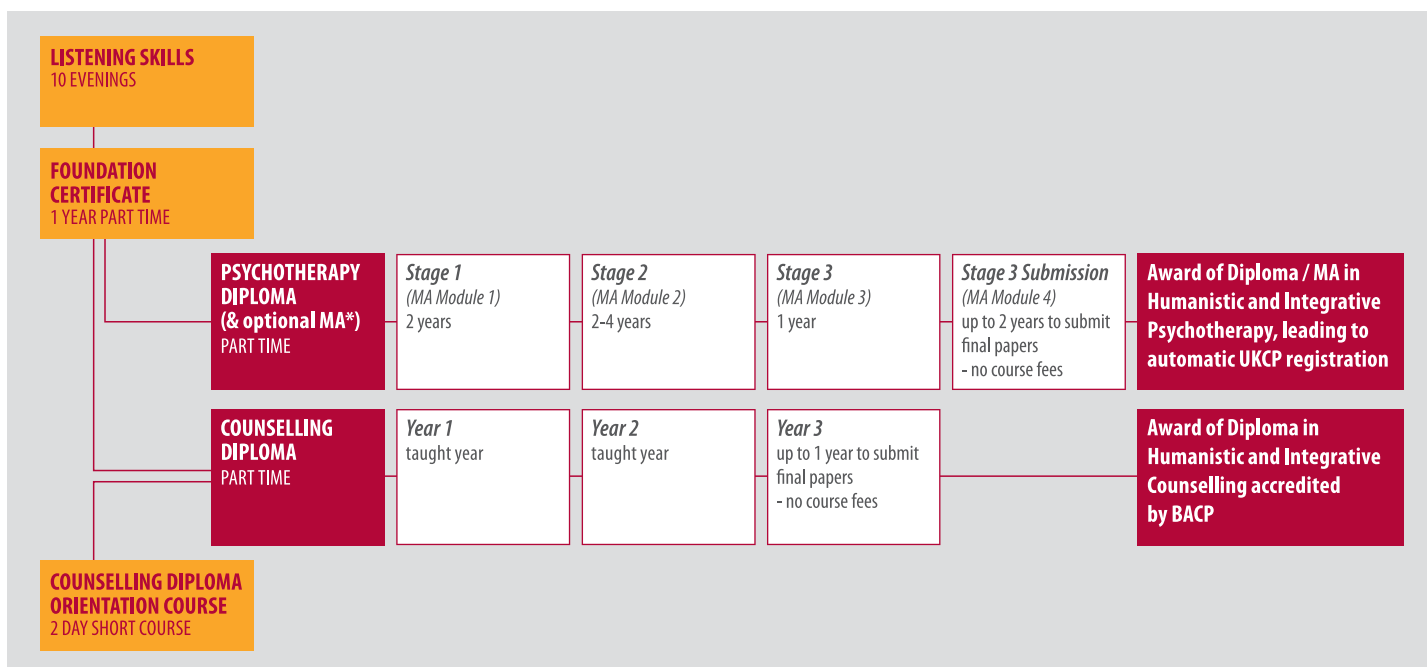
LISTENING SKILLS
10 EVENINGS

FOUNDATION CERTIFICATE
1 YEAR PART TIME

PSYCHOTHERAPY DIPLOMA (& optional MA*)
PART TIME

Stage 1
(MA Module 1)
2 years

Stage 2
(MA Module 2)
2-4 years

Stage 3
(MA Module 3)
1 year

Stage 3 Submission
(MA Module 4)
up to 2 years to submit final papers
- no course fees

Award of Diploma / MA in Humanistic and Integrative Psychotherapy, leading to automatic UKCP registration

COUNSELLING DIPLOMA
PART TIME

Year 1
taught year

Year 2
taught year

Year 3
up to 1 year to submit final papers
- no course fees

Award of Diploma in Humanistic and Integrative Counselling accredited by BACP

COUNSELLING DIPLOMA ORIENTATION COURSE
2 DAY SHORT COURSE